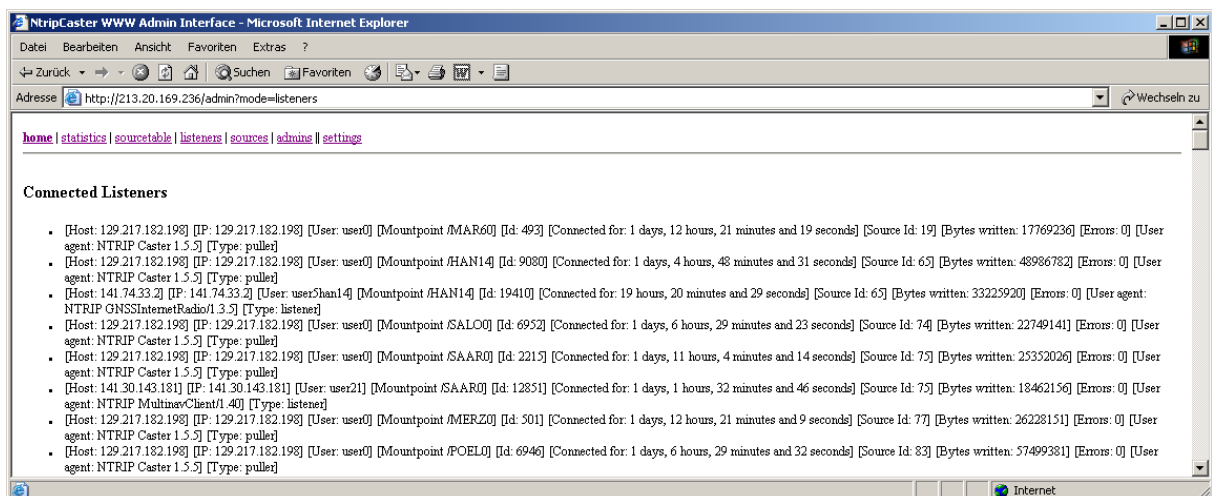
NtripCaster WWW Admin Interface - Microsoft Internet Explorer

Datei Bearbeiten Ansicht Favoriten Extras ?

Zurück Suchen Favoriten

Adresse http://213.20.169.236/admin?mode=listeners Wechseln zu

home | statistics | sourcetable | listeners | sources | admins || settings

Connected Listeners

- [Host: 129.217.182.198] [IP: 129.217.182.198] [User: user0] [Mountpoint /MAR60] [Id: 493] [Connected for: 1 days, 12 hours, 21 minutes and 19 seconds] [Source Id: 19] [Bytes written: 17769236] [Errors: 0] [User agent: NTRIP Caster 1.5.5] [Type: puller]
- [Host: 129.217.182.198] [IP: 129.217.182.198] [User: user0] [Mountpoint /HAN14] [Id: 9080] [Connected for: 1 days, 4 hours, 48 minutes and 31 seconds] [Source Id: 65] [Bytes written: 48986782] [Errors: 0] [User agent: NTRIP Caster 1.5.5] [Type: puller]
- [Host: 141.74.33.2] [IP: 141.74.33.2] [User: user5han14] [Mountpoint /HAN14] [Id: 19410] [Connected for: 19 hours, 20 minutes and 29 seconds] [Source Id: 65] [Bytes written: 33225920] [Errors: 0] [User agent: NTRIP GNSSInternetRadio/1.3.5] [Type: listener]
- [Host: 129.217.182.198] [IP: 129.217.182.198] [User: user0] [Mountpoint /SALO0] [Id: 6952] [Connected for: 1 days, 6 hours, 29 minutes and 23 seconds] [Source Id: 74] [Bytes written: 22749141] [Errors: 0] [User agent: NTRIP Caster 1.5.5] [Type: puller]
- [Host: 129.217.182.198] [IP: 129.217.182.198] [User: user0] [Mountpoint /SAAR0] [Id: 2215] [Connected for: 1 days, 11 hours, 4 minutes and 14 seconds] [Source Id: 75] [Bytes written: 25352026] [Errors: 0] [User agent: NTRIP Caster 1.5.5] [Type: puller]
- [Host: 141.30.143.181] [IP: 141.30.143.181] [User: user21] [Mountpoint /SAAR0] [Id: 12851] [Connected for: 1 days, 1 hours, 32 minutes and 46 seconds] [Source Id: 75] [Bytes written: 18462156] [Errors: 0] [User agent: NTRIP MultinavClient/1.40] [Type: listener]
- [Host: 129.217.182.198] [IP: 129.217.182.198] [User: user0] [Mountpoint /MERZ0] [Id: 501] [Connected for: 1 days, 12 hours, 21 minutes and 9 seconds] [Source Id: 77] [Bytes written: 26228151] [Errors: 0] [User agent: NTRIP Caster 1.5.5] [Type: puller]
- [Host: 129.217.182.198] [IP: 129.217.182.198] [User: user0] [Mountpoint /POEL0] [Id: 6946] [Connected for: 1 days, 6 hours, 29 minutes and 32 seconds] [Source Id: 83] [Bytes written: 57499381] [Errors: 0] [User agent: NTRIP Caster 1.5.5] [Type: puller]

Internet